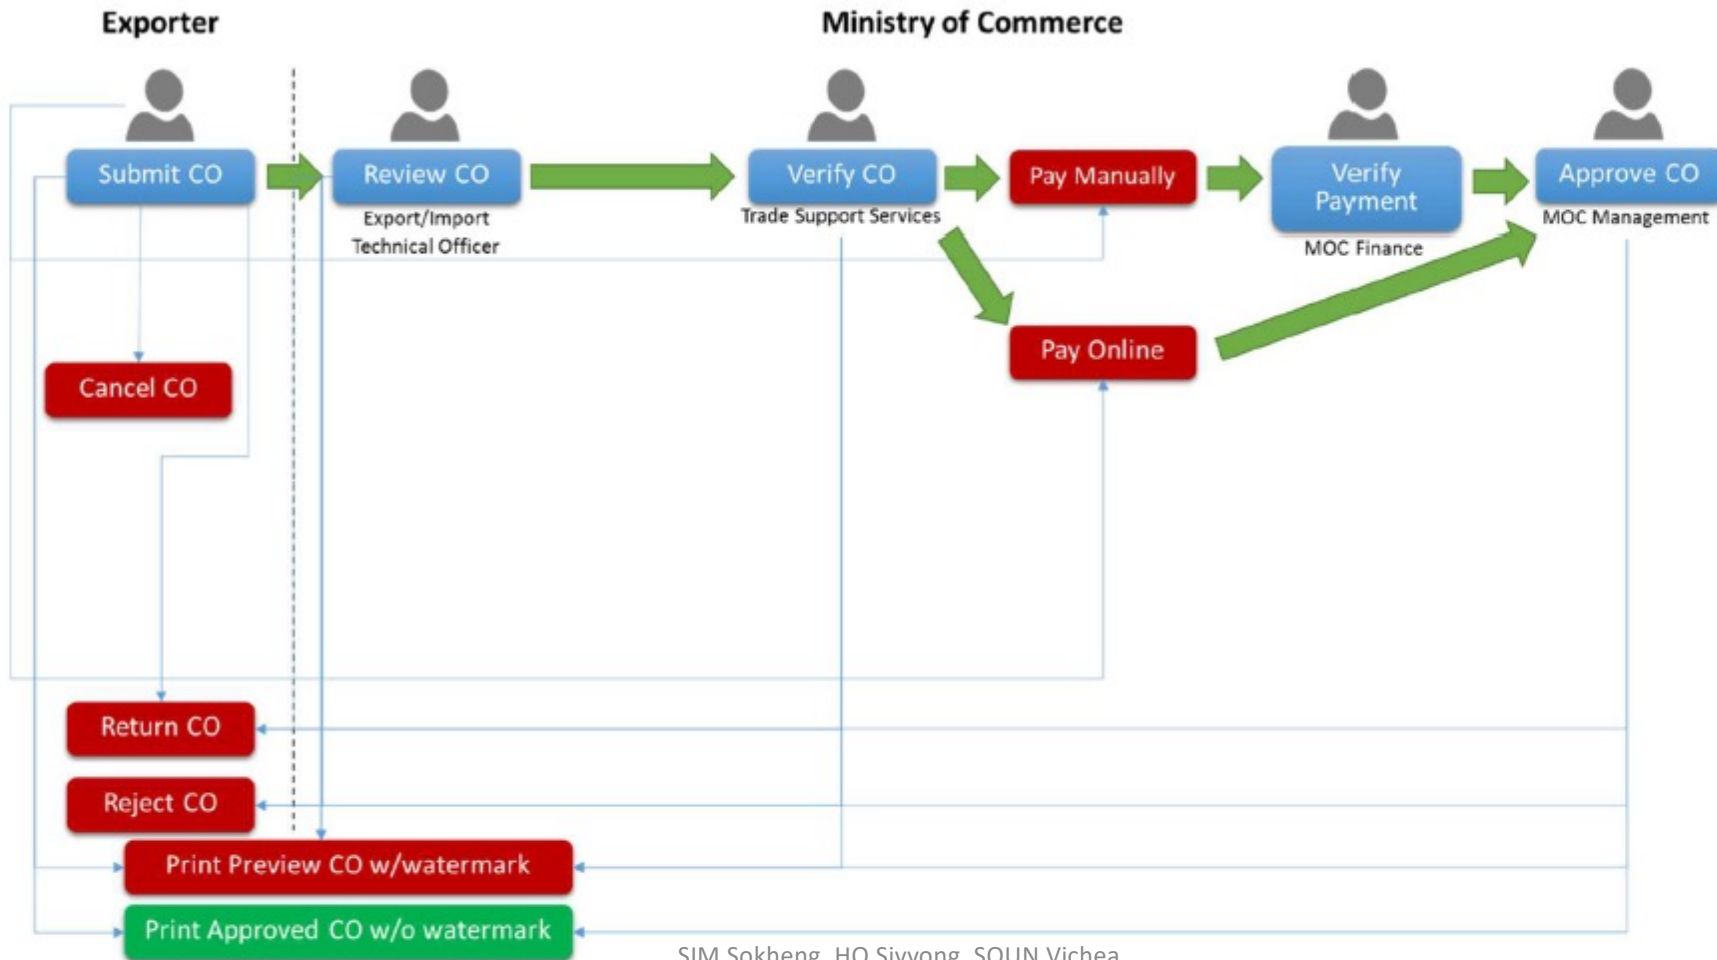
Exporter

Ministry of Commerce

Submit CO

Review CO

Export/Import Technical Officer

Verify CO

Trade Support Services

Pay Manually

Verify Payment

MOC Finance

Approve CO

MOC Management

Pay Online

Cancel CO

Return CO

Reject CO

Print Preview CO w/watermark

Print Approved CO w/o watermark

SIM Sokheng, HO Sivyong, SOUN Vichea